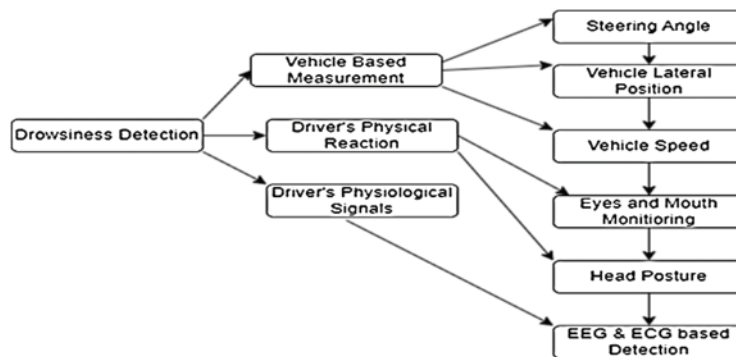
Drowsiness Detection

Vehicle Based Measurement

Driver's Physical Reaction

Driver's Physiological Signals

Steering Angle

Vehicle Lateral Position

Vehicle Speed

Eyes and Mouth Monitoring

Head Posture

EEG & ECG based Detection